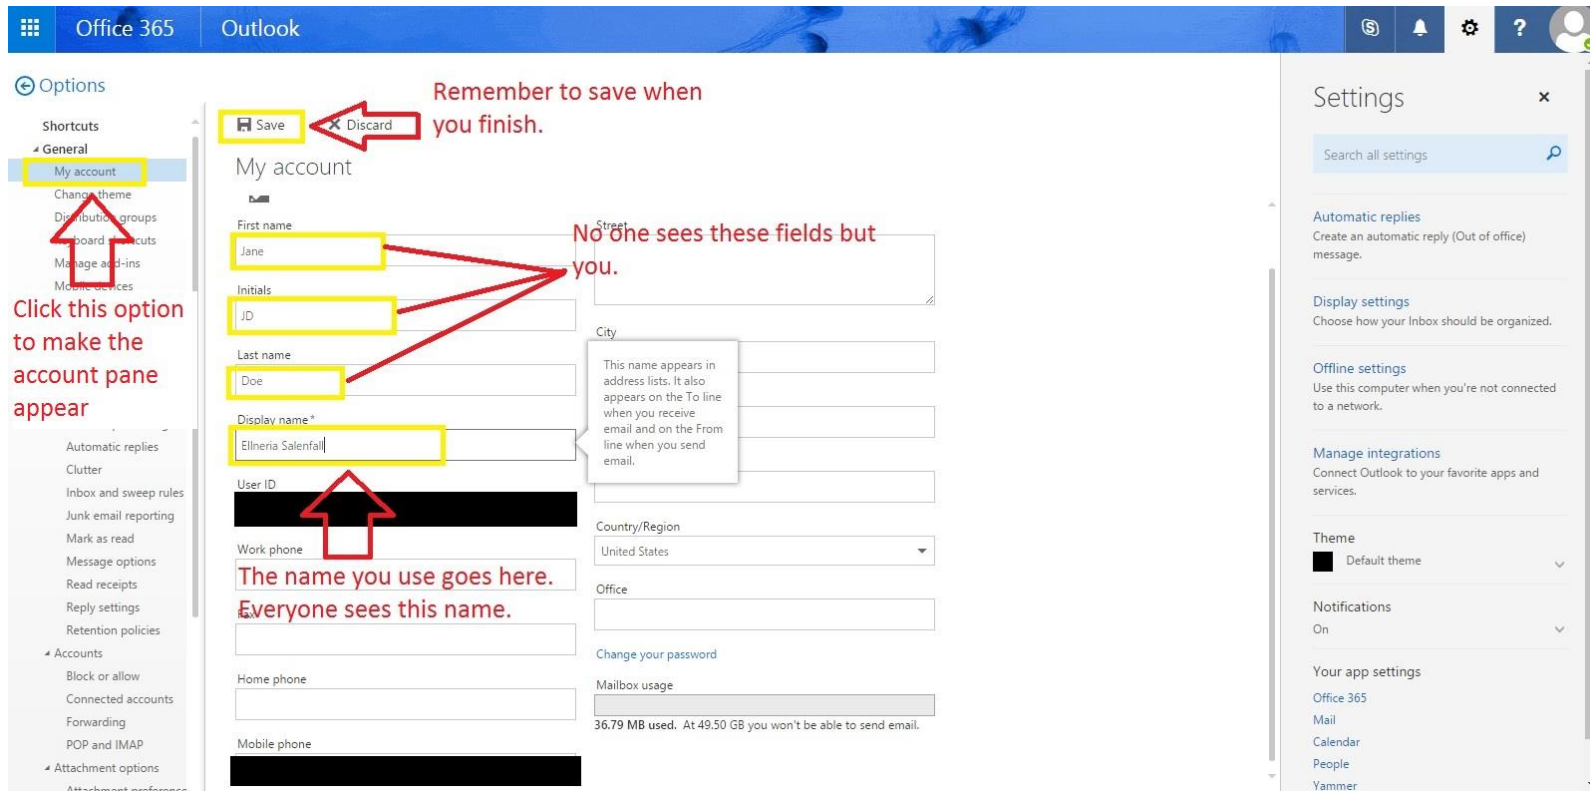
Office 365 Outlook

Options

Shortcuts
General
My account
Change theme
Distribution groups
Keyboard shortcuts
Manage add-ins
Mobile devices

Click this option to make the account pane appear

Automatic replies
Clutter
Inbox and sweep rules
Junk email reporting
Mark as read
Message options
Read receipts
Reply settings
Retention policies
Accounts
Block or allow
Connected accounts
Forwarding
POP and IMAP
Attachment options
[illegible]

Save Discard

Remember to save when you finish.

My account

First name
Jane
Initials
JD
Last name
Doe
Display name*
Ellneria Salenfall
User ID
Work phone

The name you use goes here. Everyone sees this name.

Fax
Home phone
Mobile phone

Street

No one sees these fields but you.

City

This name appears in address lists. It also appears on the To line when you receive email and on the From line when you send email.

Country/Region
United States
Office
Change your password
Mailbox usage
36.79 MB used. At 49.50 GB you won't be able to send email.

Settings
Search all settings
Automatic replies
Create an automatic reply (Out of office) message.
Display settings
Choose how your Inbox should be organized.
Offline settings
Use this computer when you're not connected to a network.
Manage integrations
Connect Outlook to your favorite apps and services.
Theme
Default theme
Notifications
On
Your app settings
Office 365
Mail
Calendar
People
Yammer